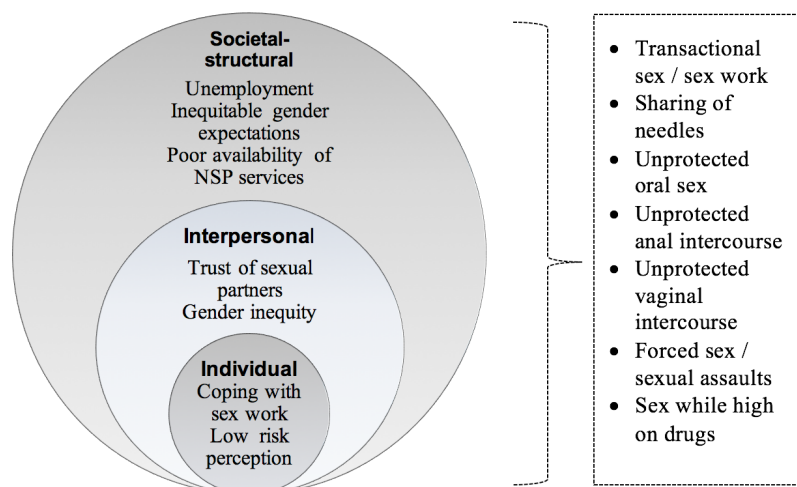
Societal-structural

Unemployment
Inequitable gender expectations
Poor availability of NSP services

Interpersonal

Trust of sexual partners
Gender inequity

Individual

Coping with sex work
Low risk perception

- Transactional sex / sex work
- Sharing of needles
- Unprotected oral sex
- Unprotected anal intercourse
- Unprotected vaginal intercourse
- Forced sex / sexual assaults
- Sex while high on drugs